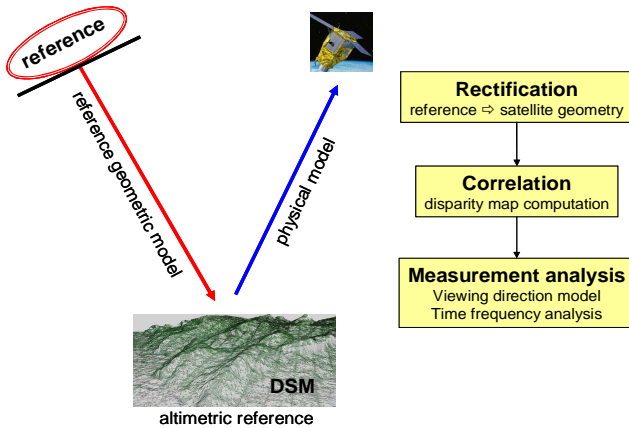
reference

reference geometric model

physical model

DSM

altimetric reference

Rectification
reference ⇨ satellite geometry

Correlation
disparity map computation

Measurement analysis
Viewing direction model
Time frequency analysis